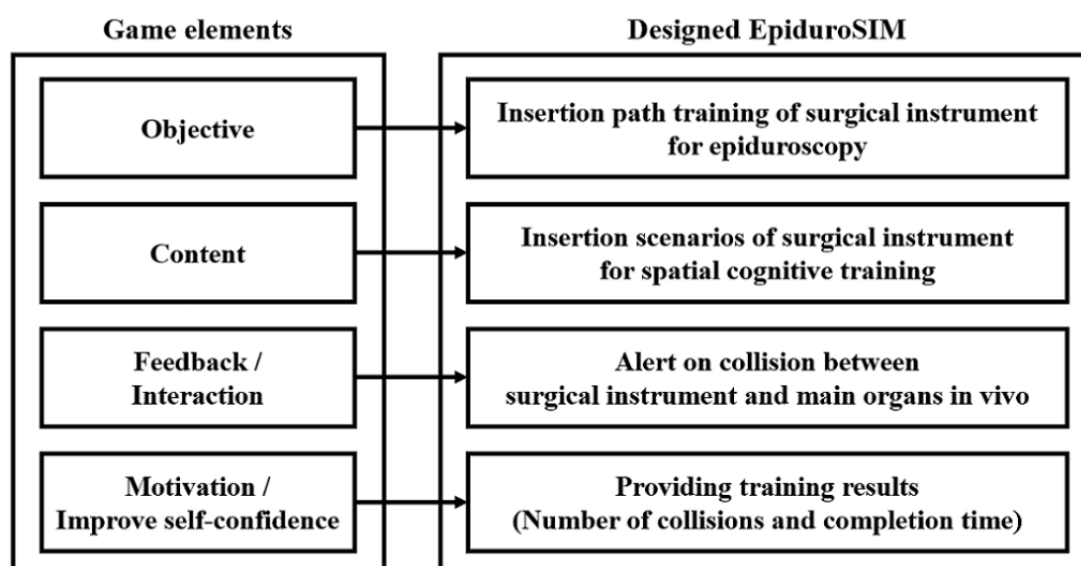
Game elements

Objective

Content

Feedback / Interaction

Motivation / Improve self-confidence

Designed EpiduroSIM

Insertion path training of surgical instrument for epiduroscopy

Insertion scenarios of surgical instrument for spatial cognitive training

Alert on collision between surgical instrument and main organs in vivo

Providing training results (Number of collisions and completion time)